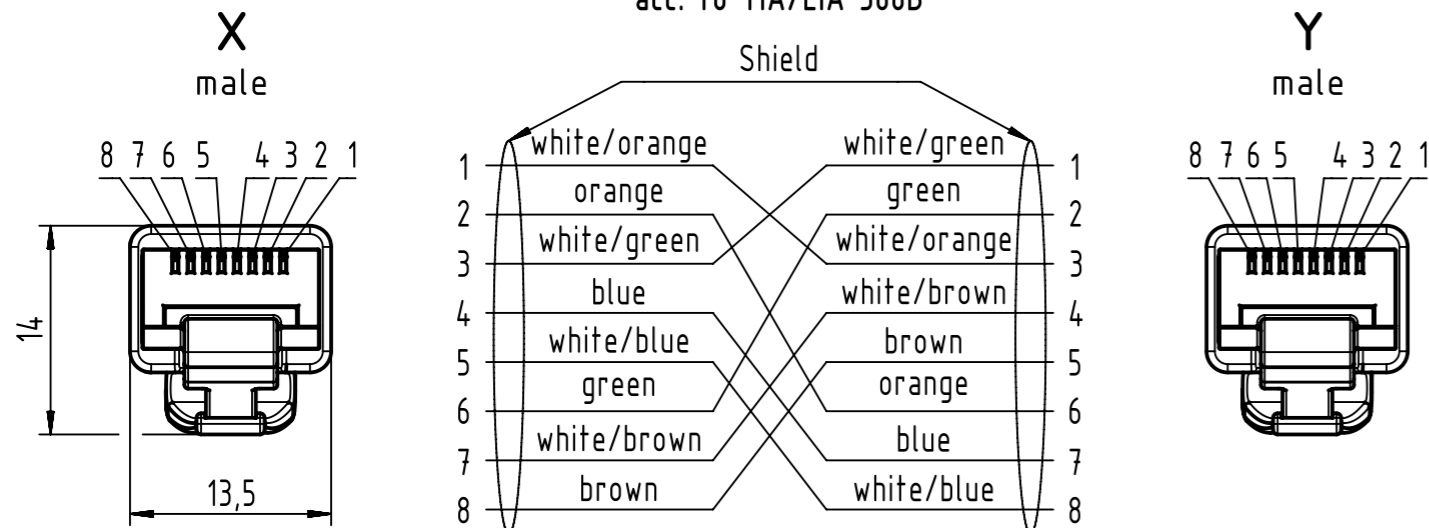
X
male

8 7 6 5 4 3 2 1

14

13,5

acc. to TIA/EIA-568B

Shield

| | | | |
|---|---|---|---|
| 1 | white/orange | white/green | 1 |
| 2 | orange | green | 2 |
| 3 | white/green | white/orange | 3 |
| 4 | blue | white/brown | 4 |
| 5 | white/blue | brown | 5 |
| 6 | green | orange | 6 |
| 7 | white/brown | blue | 7 |
| 8 | brown | white/blue | 8 |

Y
male

8 7 6 5 4 3 2 1